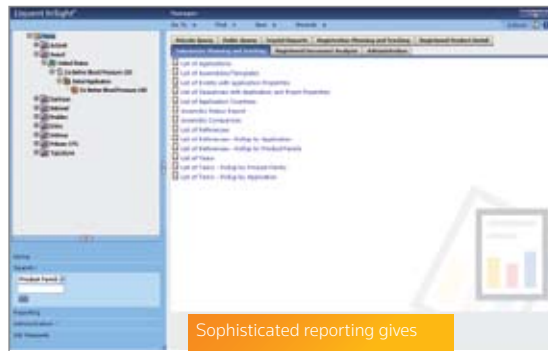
Liquent InSight®

Go To | Find | New | Windows

Website Queue | Public Queue | Saved Reports | Registration Planning and Tracking | Registered Product Details

Submission Planning and Tracking | Registered Document Analysis | Administration

List of Applications
List of Assemblies/Templates
List of Events with Application Properties
List of Dossiers with Application and Event Properties
List of Application Countries
Assembly Status Report
Assembly Comparison
List of References
List of References - Rollup by Application
List of References - Rollup by Product Family
List of Tasks
List of Tasks - Rollup by Product Family
List of Tasks - Rollup by Application

Home
Search
Product Family
Reporting
Administration
My Requests

Sophisticated reporting gives